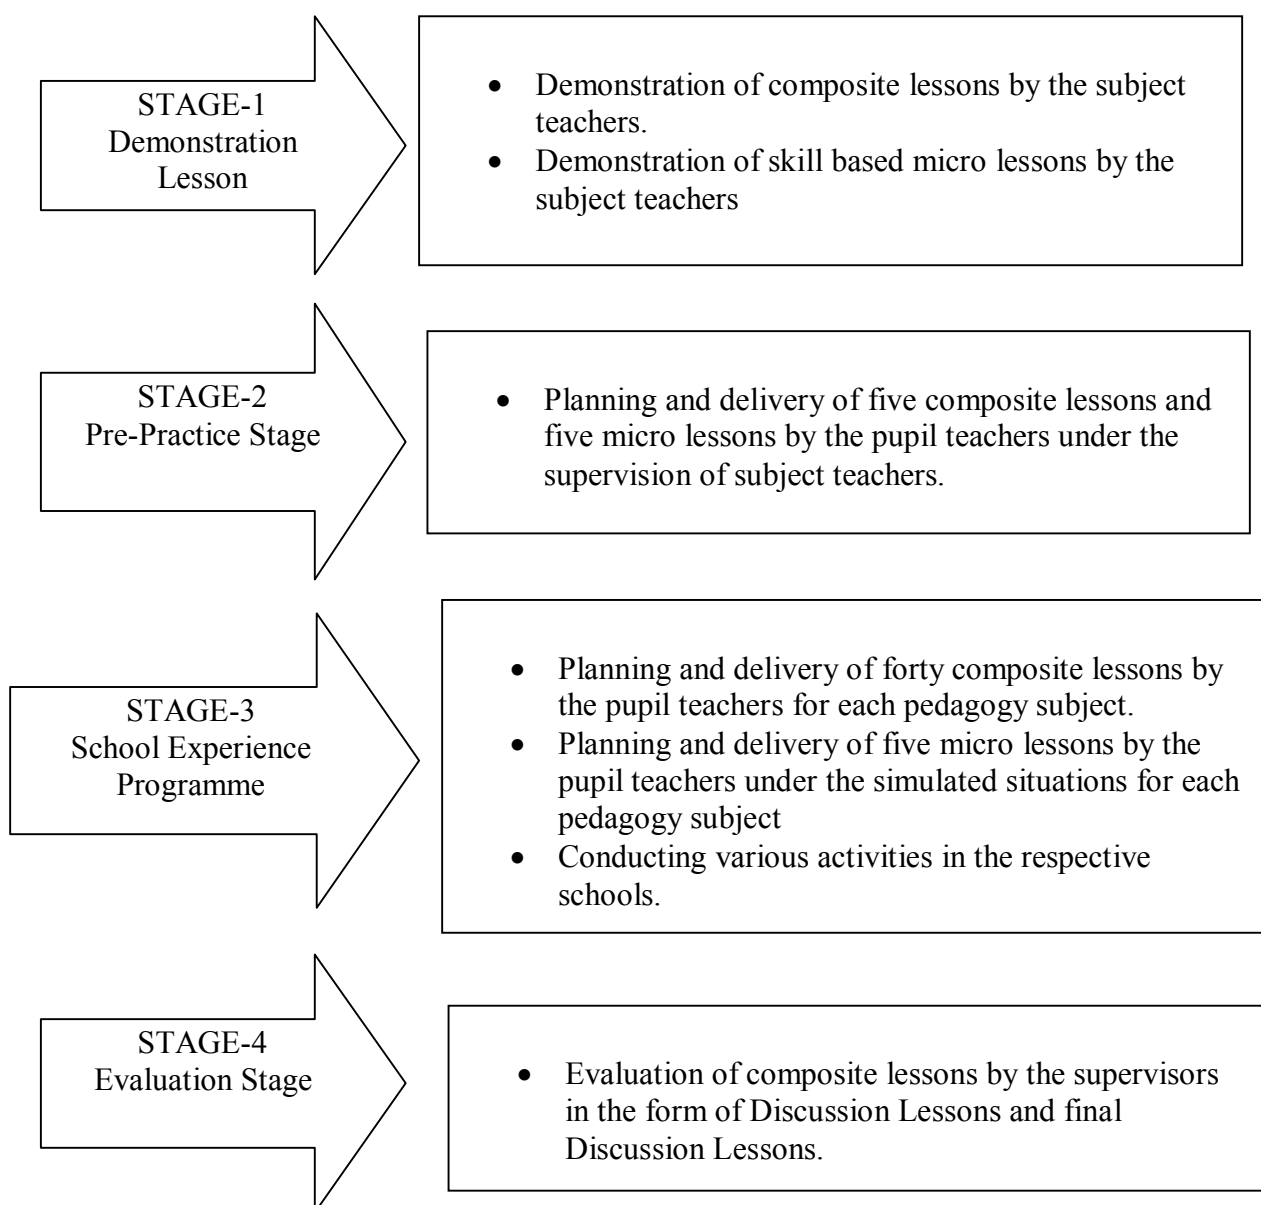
STAGE-1
Demonstration
Lesson

- Demonstration of composite lessons by the subject teachers.
- Demonstration of skill based micro lessons by the subject teachers

STAGE-2
Pre-Practice Stage

- Planning and delivery of five composite lessons and five micro lessons by the pupil teachers under the supervision of subject teachers.

STAGE-3
School Experience
Programme

- Planning and delivery of forty composite lessons by the pupil teachers for each pedagogy subject.
- Planning and delivery of five micro lessons by the pupil teachers under the simulated situations for each pedagogy subject
- Conducting various activities in the respective schools.

STAGE-4
Evaluation Stage

- Evaluation of composite lessons by the supervisors in the form of Discussion Lessons and final Discussion Lessons.